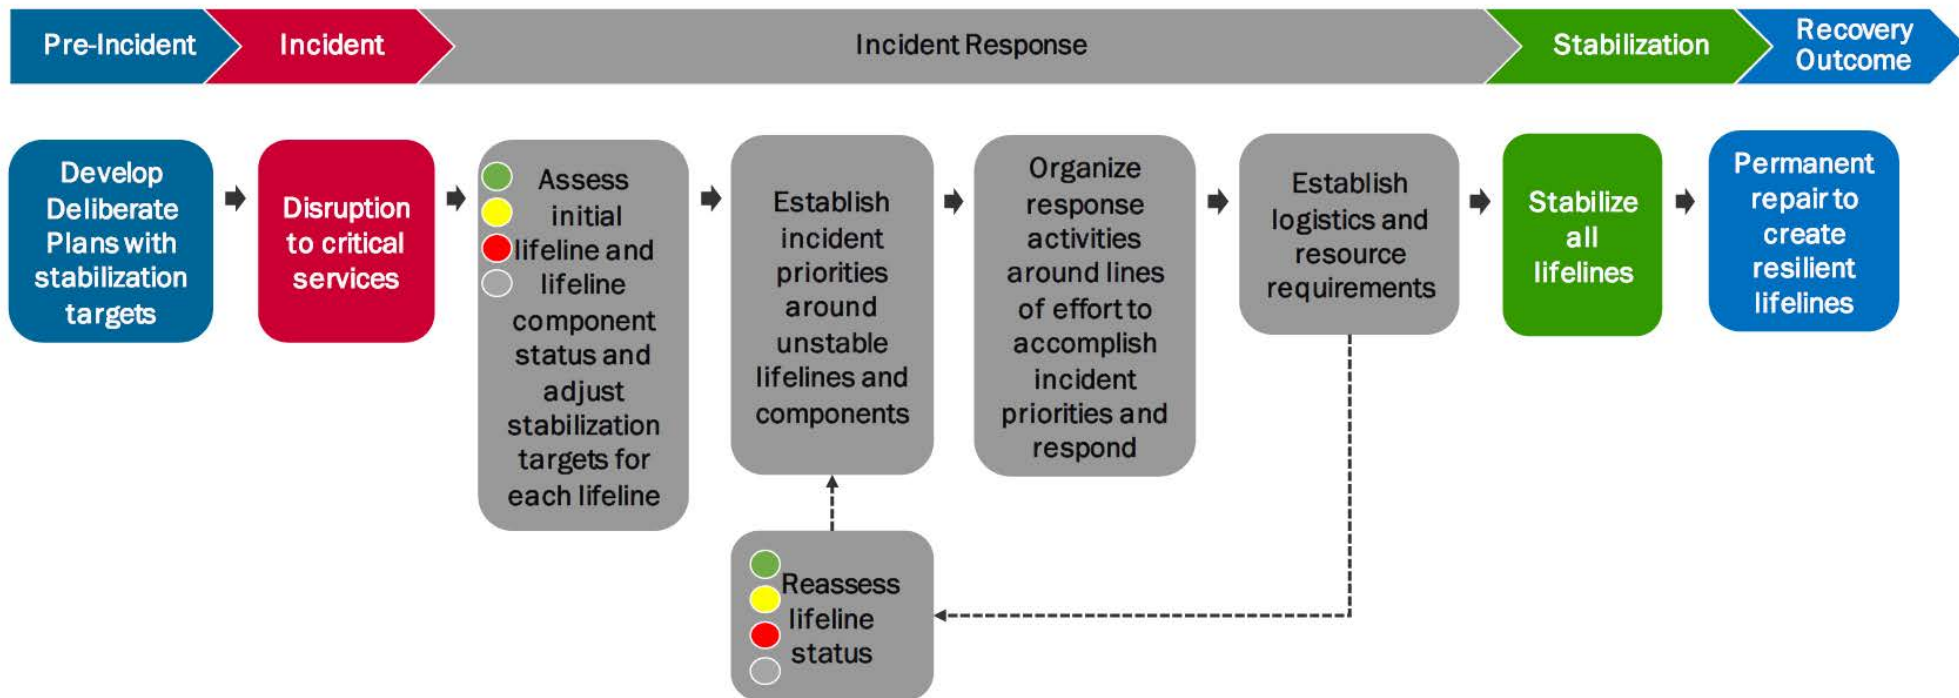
Pre-Incident

Incident

Incident Response

Stabilization

Recovery Outcome

Develop Deliberate Plans with stabilization targets

Disruption to critical services

Assess initial lifeline and lifeline component status and adjust stabilization targets for each lifeline

Establish incident priorities around unstable lifelines and components

Organize response activities around lines of effort to accomplish incident priorities and respond

Establish logistics and resource requirements

Stabilize all lifelines

Permanent repair to create resilient lifelines

Reassess lifeline status